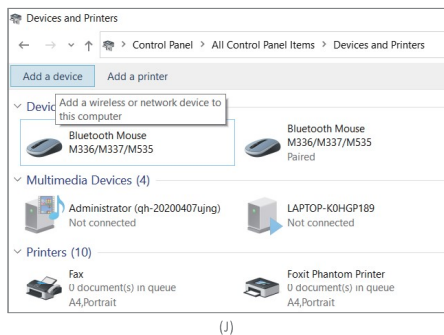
Devices and Printers

← → ⌄ ↑ > Control Panel > All Control Panel Items > Devices and Printers

Add a device Add a printer

Devic Add a wireless or network device to this computer

Bluetooth Mouse M336/M337/M535

Bluetooth Mouse M336/M337/M535 Paired

Multimedia Devices (4)

Administrator (qh-20200407ujng) Not connected

LAPTOP-K0HGP189 Not connected

Printers (10)

Fax 0 document(s) in queue A4,Portrait

Foxit Phantom Printer 0 document(s) in queue A4,Portrait

(J)